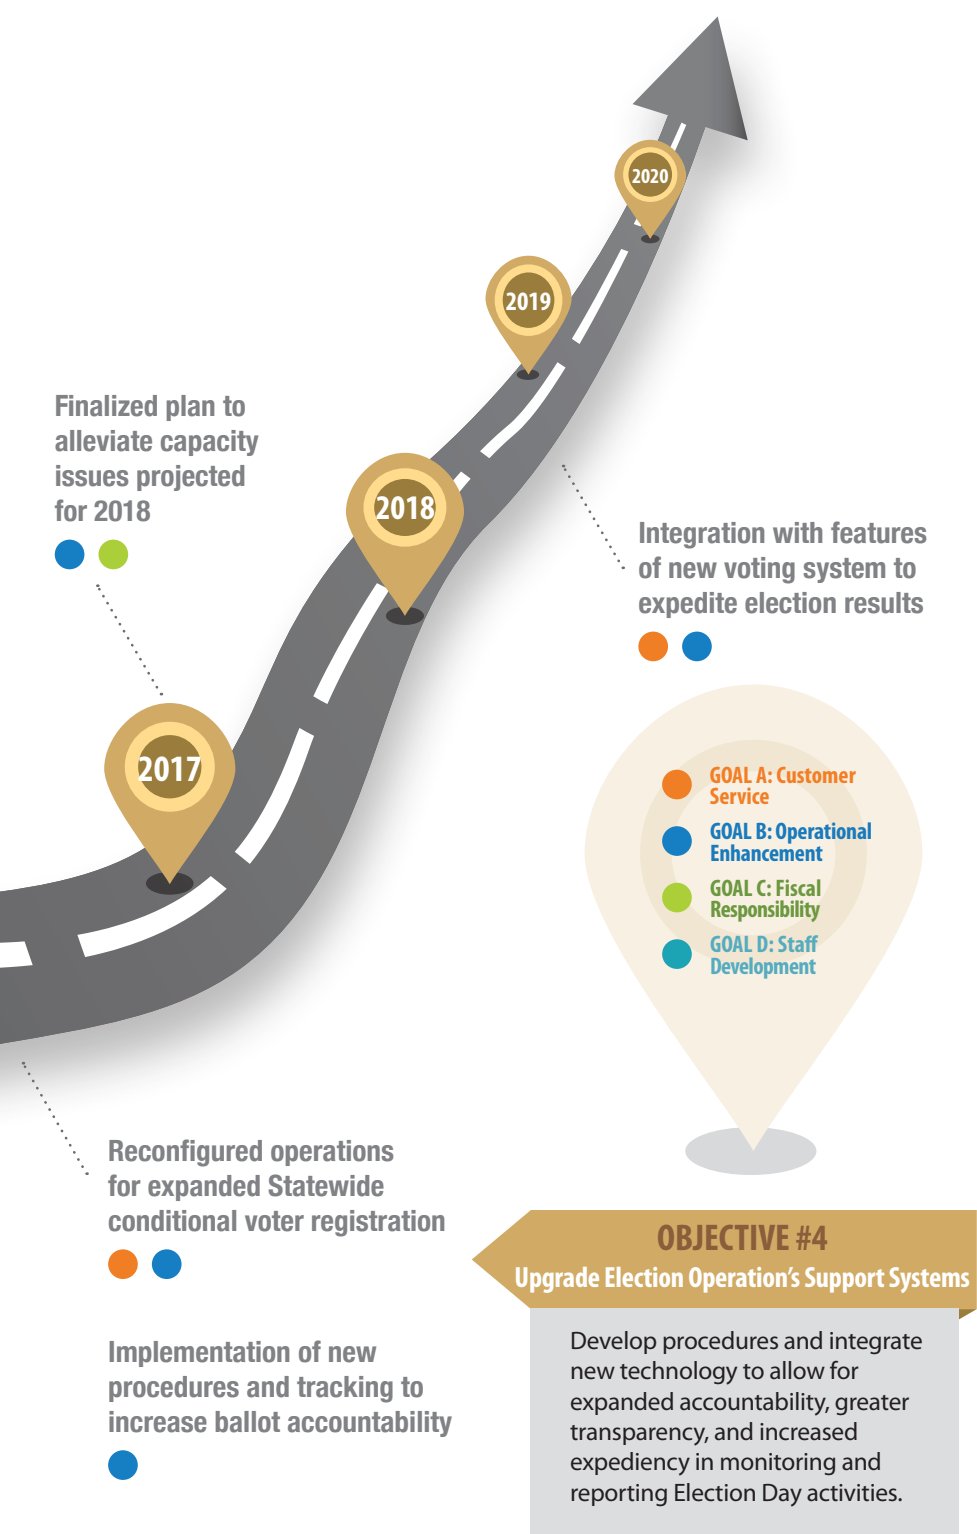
2020

2019

Finalized plan to alleviate capacity issues projected for 2018

2018

Integration with features of new voting system to expedite election results

2017

GOAL A: Customer Service

GOAL B: Operational Enhancement

GOAL C: Fiscal Responsibility

GOAL D: Staff Development

Reconfigured operations for expanded Statewide conditional voter registration

OBJECTIVE #4

Upgrade Election Operation's Support Systems

Implementation of new procedures and tracking to increase ballot accountability

Develop procedures and integrate new technology to allow for expanded accountability, greater transparency, and increased expediency in monitoring and reporting Election Day activities.